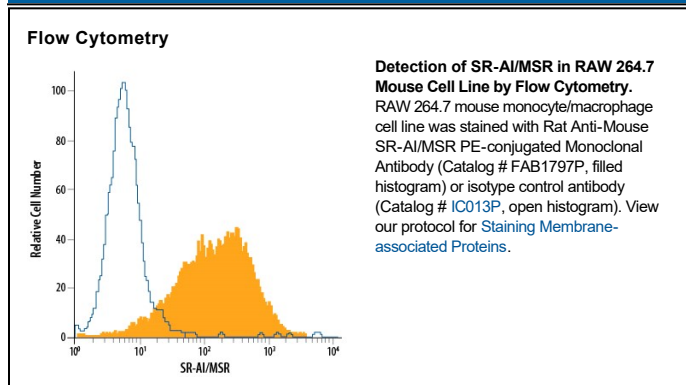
Flow Cytometry

100
80
60
40
20
0
Relative Cell Number
$10^0$ $10^1$ $10^2$ $10^3$ $10^4$
SR-AI/MSR

**Detection of SR-AI/MSR in RAW 264.7 Mouse Cell Line by Flow Cytometry.** RAW 264.7 mouse monocyte/macrophage cell line was stained with Rat Anti-Mouse SR-AI/MSR PE-conjugated Monoclonal Antibody (Catalog # FAB1797P, filled histogram) or isotype control antibody (Catalog # IC013P, open histogram). View our protocol for Staining Membrane-associated Proteins.